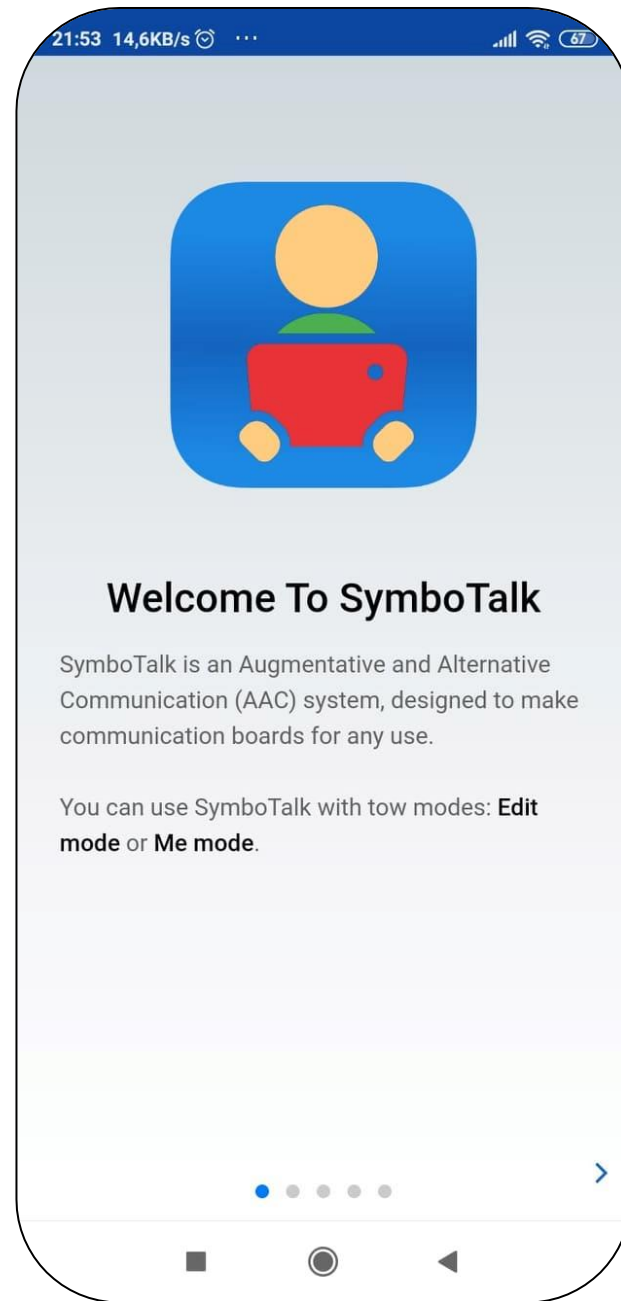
21:53 14,6KB/s ··· 67

Welcome To SymboTalk

SymboTalk is an Augmentative and Alternative Communication (AAC) system, designed to make communication boards for any use.

You can use SymboTalk with tow modes: **Edit mode** or **Me mode**.

>